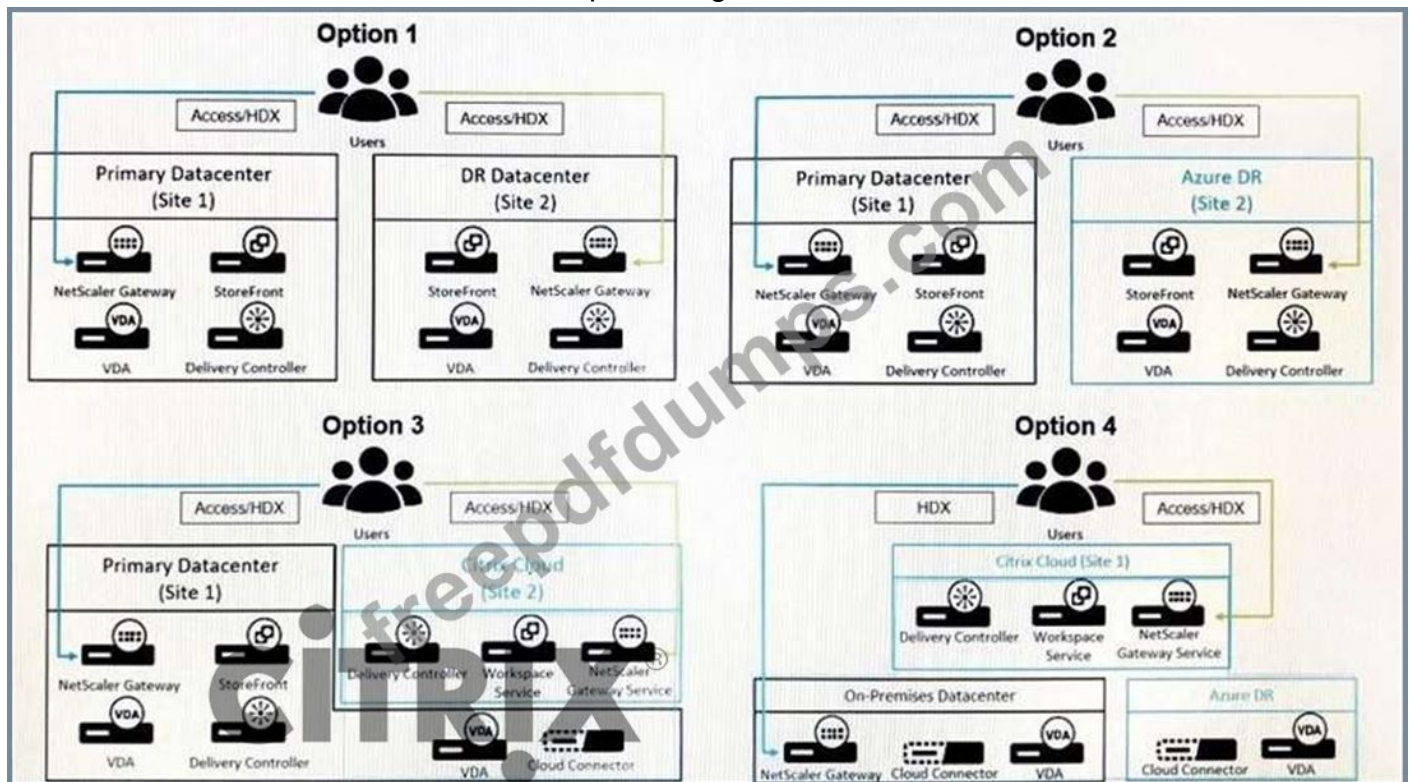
Option 1

Users

Access/HDX

Access/HDX

Primary Datacenter (Site 1)

NetScaler Gateway

StoreFront

VDA

VDA

Delivery Controller

DR Datacenter (Site 2)

StoreFront

NetScaler Gateway

VDA

VDA

Delivery Controller

Option 2

Users

Access/HDX

Access/HDX

Primary Datacenter (Site 1)

NetScaler Gateway

StoreFront

VDA

VDA

Delivery Controller

Azure DR (Site 2)

StoreFront

NetScaler Gateway

VDA

VDA

Delivery Controller

Option 3

Users

Access/HDX

Access/HDX

Primary Datacenter (Site 1)

NetScaler Gateway

StoreFront

VDA

VDA

Delivery Controller

Citrix Cloud (Site 2)

Delivery Controller

Workspace Service

NetScaler Gateway Service

VDA

VDA

Cloud Connector

Option 4

Users

HDX

Access/HDX

Citrix Cloud (Site 1)

Delivery Controller

Workspace Service

NetScaler Gateway Service

On-Premises Datacenter

NetScaler Gateway

Cloud Connector

VDA

VDA

Azure DR

Cloud Connector

VDA

VDA

freepdfdumps.com

CiTRiX®